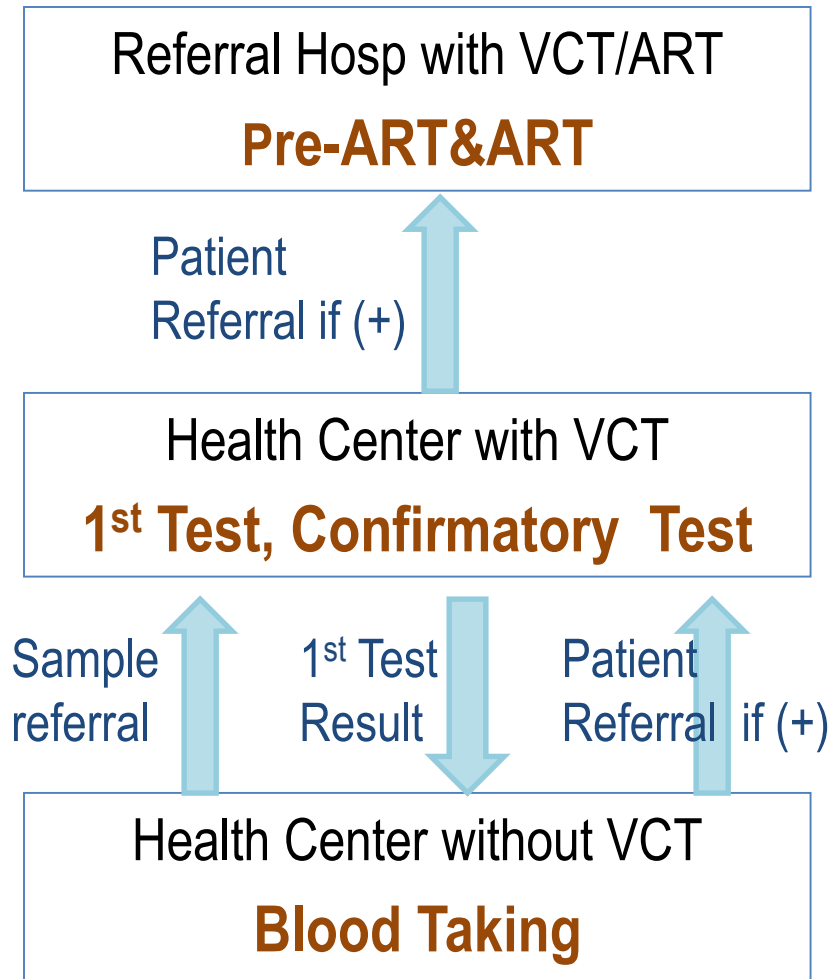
Referral Hosp with VCT/ART

Pre-ART&ART

Patient Referral if (+)

Health Center with VCT

1$^{st}$ Test, Confirmatory Test

Sample referral

1$^{st}$ Test Result

Patient Referral if (+)

Health Center without VCT

Blood Taking